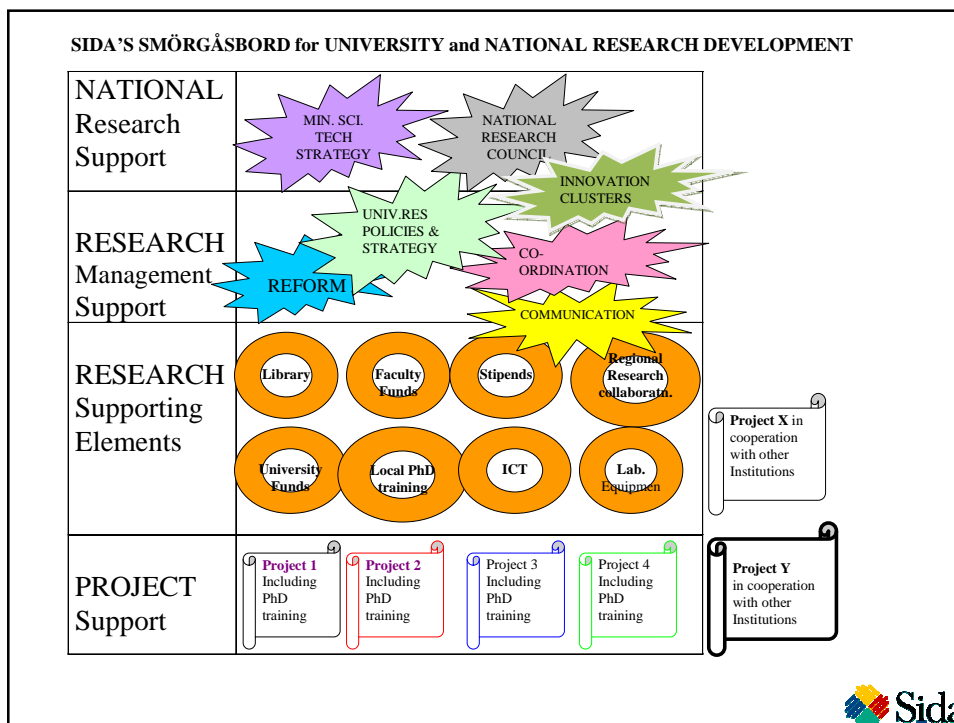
SIDA'S SMÖRGÅSBORD for UNIVERSITY and NATIONAL RESEARCH DEVELOPMENT

NATIONAL Research Support

MIN. SCI. TECH STRATEGY

NATIONAL RESEARCH COUNCIL

INNOVATION CLUSTERS

RESEARCH Management Support

UNIV.RES POLICIES & STRATEGY

REFORM

CO-ORDINATION

COMMUNICATION

RESEARCH Supporting Elements

Library

Faculty Funds

Stipends

Regional Research collaboratn.

University Funds

Local PhD training

ICT

Lab. Equipmen

Project X in cooperation with other Institutions

PROJECT Support

Project 1 Including PhD training

Project 2 Including PhD training

Project 3 Including PhD training

Project 4 Including PhD training

Project Y in cooperation with other Institutions

Sida